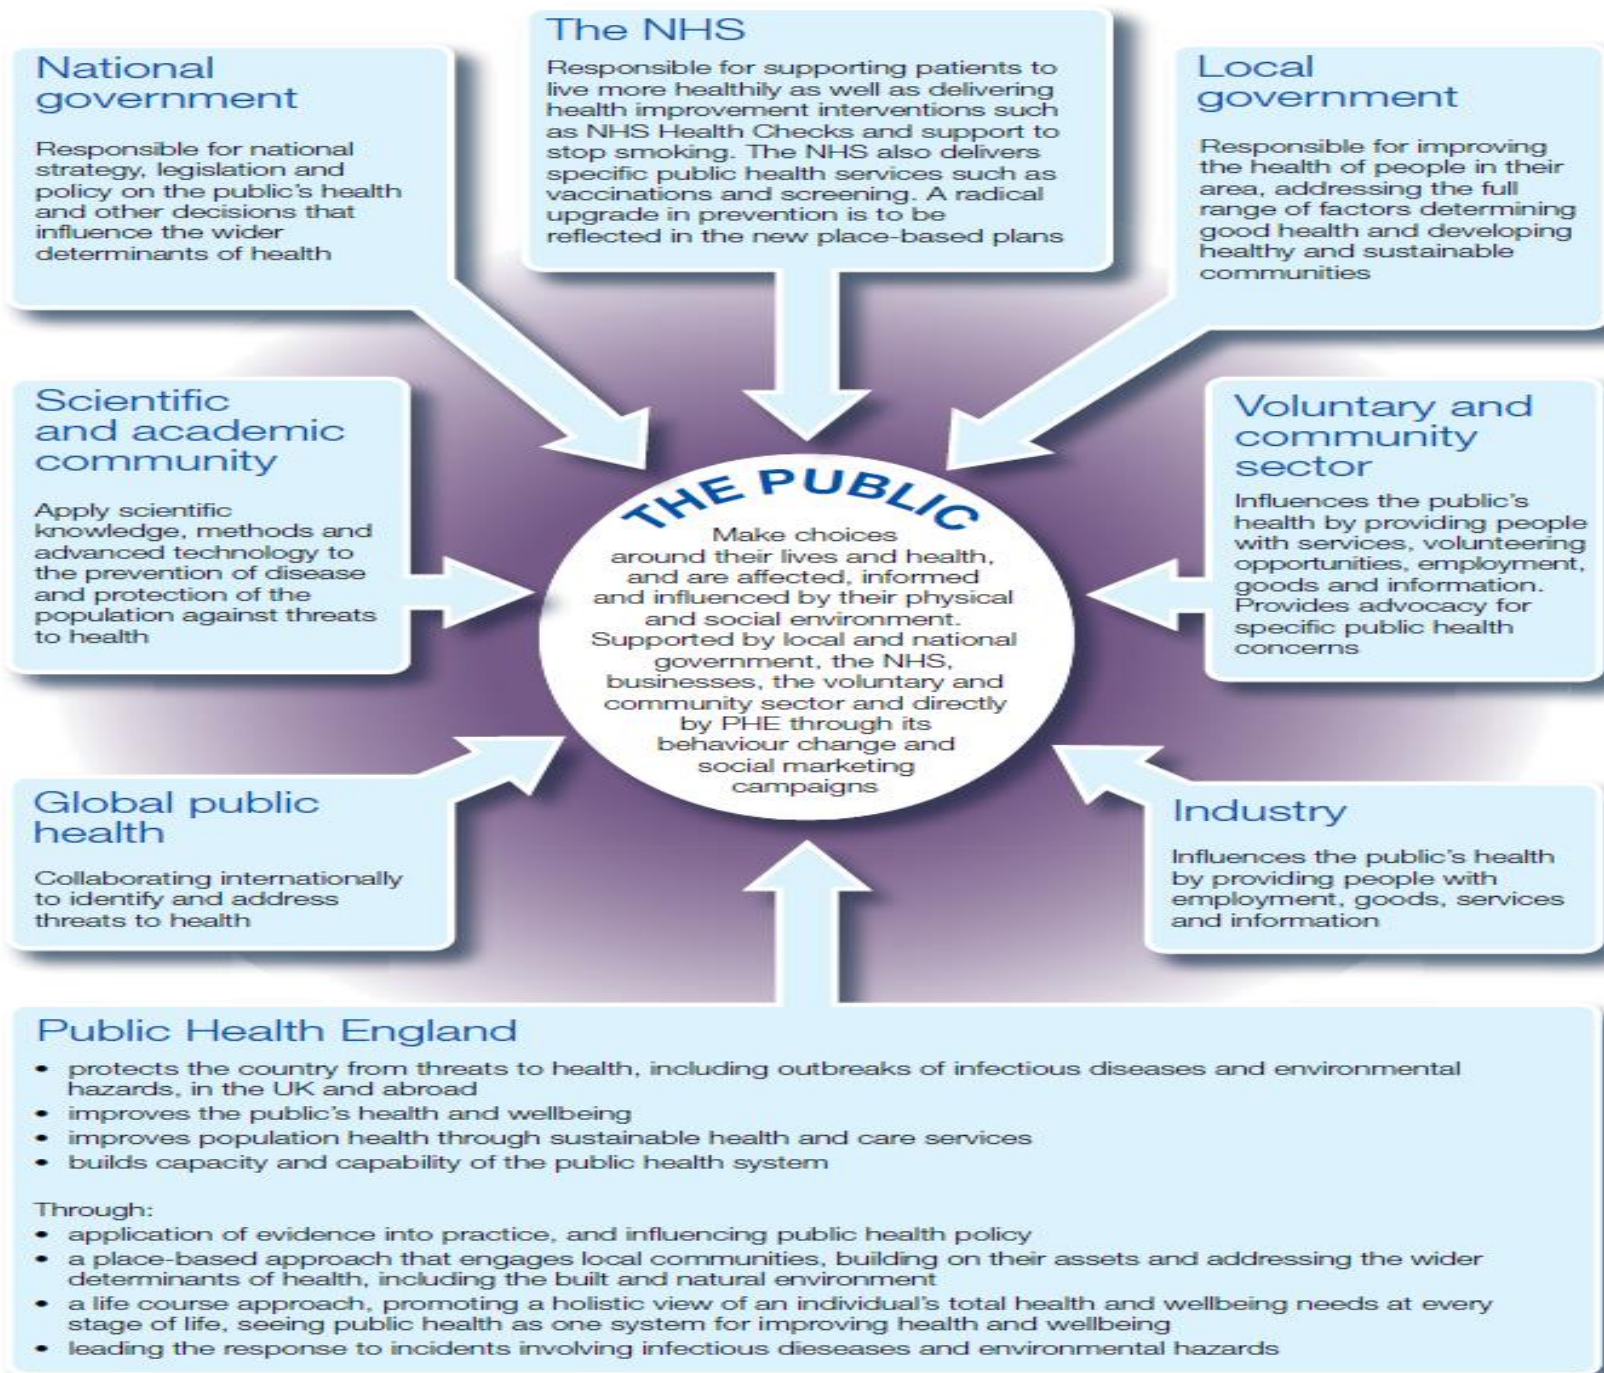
National government

Responsible for national strategy, legislation and policy on the public's health and other decisions that influence the wider determinants of health

The NHS

Responsible for supporting patients to live more healthily as well as delivering health improvement interventions such as NHS Health Checks and support to stop smoking. The NHS also delivers specific public health services such as vaccinations and screening. A radical upgrade in prevention is to be reflected in the new place-based plans

Local government

Responsible for improving the health of people in their area, addressing the full range of factors determining good health and developing healthy and sustainable communities

Scientific and academic community

Apply scientific knowledge, methods and advanced technology to the prevention of disease and protection of the population against threats to health

THE PUBLIC

Make choices around their lives and health, and are affected, informed and influenced by their physical and social environment. Supported by local and national government, the NHS, businesses, the voluntary and community sector and directly by PHE through its behaviour change and social marketing campaigns

Voluntary and community sector

Influences the public's health by providing people with services, volunteering opportunities, employment, goods and information. Provides advocacy for specific public health concerns

Global public health

Collaborating internationally to identify and address threats to health

Industry

Influences the public's health by providing people with employment, goods, services and information

Public Health England

• protects the country from threats to health, including outbreaks of infectious diseases and environmental hazards, in the UK and abroad
• improves the public's health and wellbeing
• improves population health through sustainable health and care services
• builds capacity and capability of the public health system

Through:
• application of evidence into practice, and influencing public health policy
• a place-based approach that engages local communities, building on their assets and addressing the wider determinants of health, including the built and natural environment
• a life course approach, promoting a holistic view of an individual's total health and wellbeing needs at every stage of life, seeing public health as one system for improving health and wellbeing
• leading the response to incidents involving infectious dieseases and environmental hazards